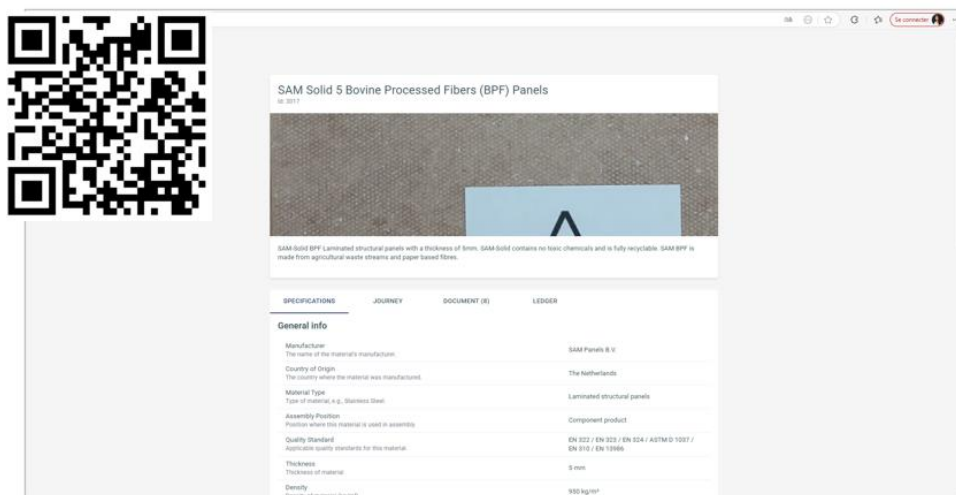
Se connecter

SAM Solid 5 Bovine Processed Fibers (BPF) Panels
Id: 5017

SAM-Solid BPF Laminated structural panels with a thickness of 5mm. SAM-Solid contains no toxic chemicals and is fully recyclable. SAM BPF is made from agricultural waste streams and paper based fibres.

SPECIFICATIONS JOURNEY DOCUMENT (8) LEDGER

General info

| | |
|---|---|
| Manufacturer<br>The name of the material's manufacturer. | SAM Panels B.V. |
| Country of Origin<br>The country where the material was manufactured. | The Netherlands |
| Material Type<br>Type of material, e.g., Stainless Steel. | Laminated structural panels |
| Assembly Position<br>Position where this material is used in assembly. | Component product |
| Quality Standard<br>Applicable quality standards for this material. | EN 322 / EN 323 / EN 324 / ASTM D 1037 / EN 310 / EN 13986 |
| Thickness<br>Thickness of material. | 5 mm |
| Density<br>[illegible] | 950 kg/m³ |